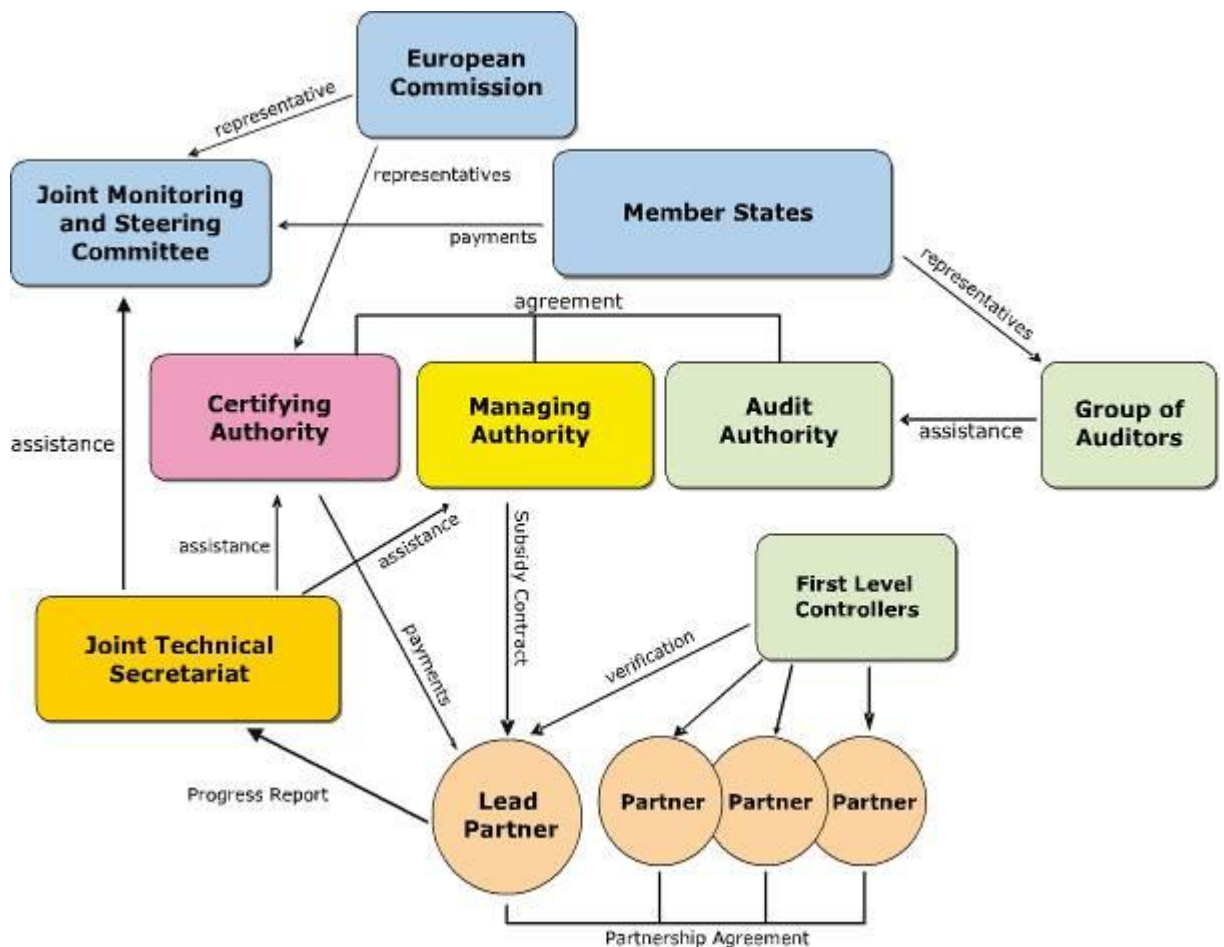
European Commission

representative

representatives

Joint Monitoring and Steering Committee

Member States

payments

representatives

agreement

Certifying Authority

Managing Authority

Audit Authority

assistance

Group of Auditors

assistance

assistance

assistance

Subsidy Contract

First Level Controllers

payments

verification

Joint Technical Secretariat

Progress Report

Lead Partner

Partner

Partner

Partner

Partnership Agreement